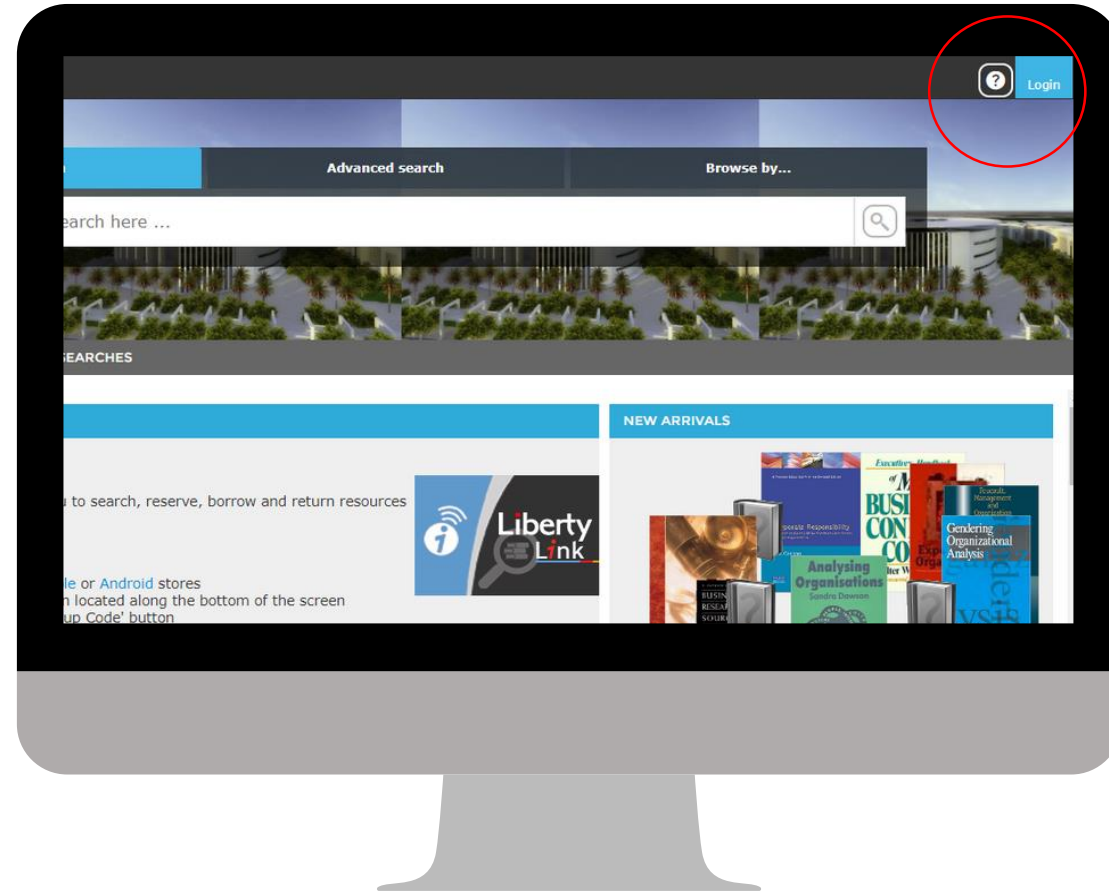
?
Login

Advanced search
Browse by...

earch here ...

EARCHES

NEW ARRIVALS

u to search, reserve, borrow and return resources

le or Android stores
n located along the bottom of the screen
up Code' button

Liberty Link

Analysing Organisations
Sandra Dawson

Gendering Organizational Analysis